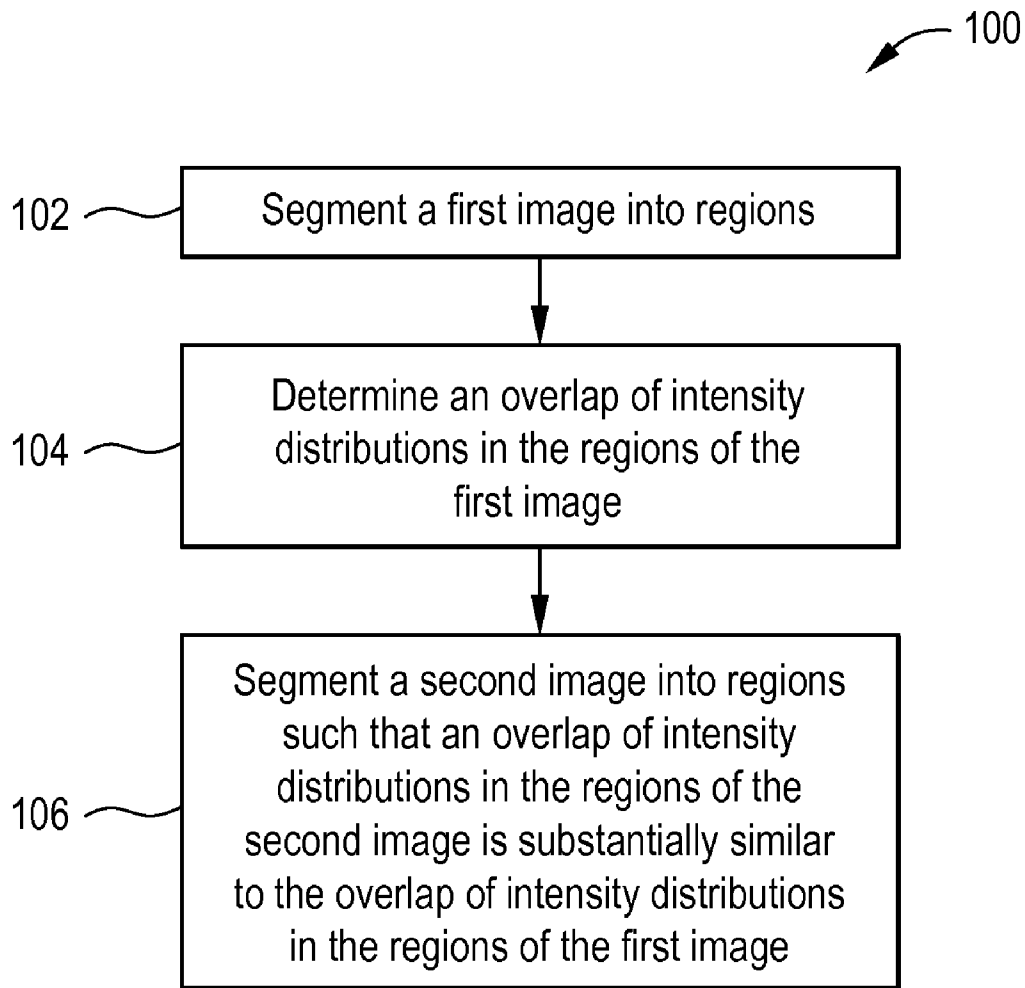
100

102 Segment a first image into regions

104 Determine an overlap of intensity distributions in the regions of the first image

106 Segment a second image into regions such that an overlap of intensity distributions in the regions of the second image is substantially similar to the overlap of intensity distributions in the regions of the first image